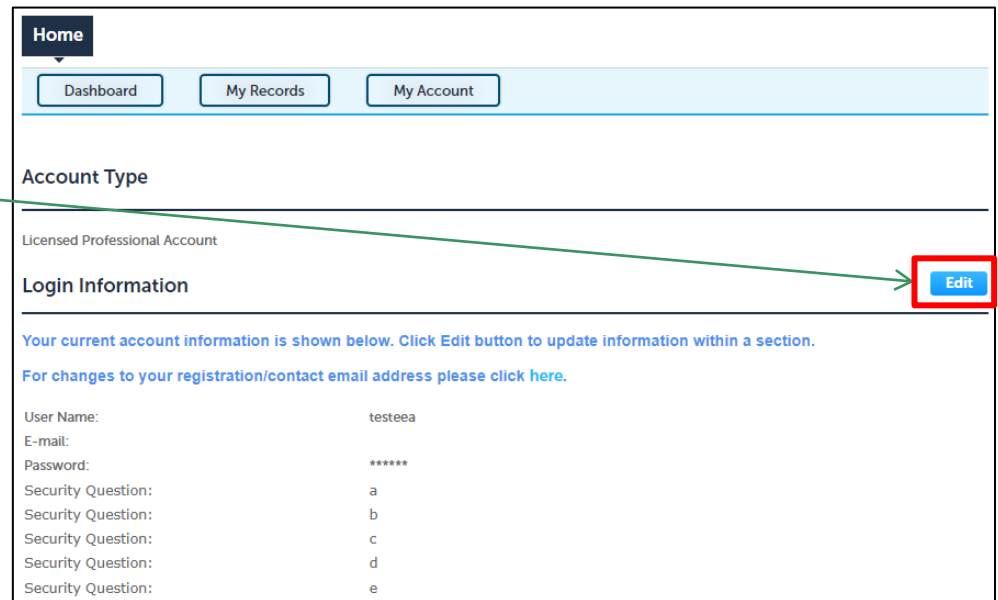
Home

Dashboard My Records My Account

Account Type

Licensed Professional Account

Login Information

Edit

Your current account information is shown below. Click Edit button to update information within a section.

For changes to your registration/contact email address please click here.

| | |
|---|---|
| User Name: | testeea |
| E-mail: | |
| Password: | ****** |
| Security Question: | a |
| Security Question: | b |
| Security Question: | c |
| Security Question: | d |
| Security Question: | e |